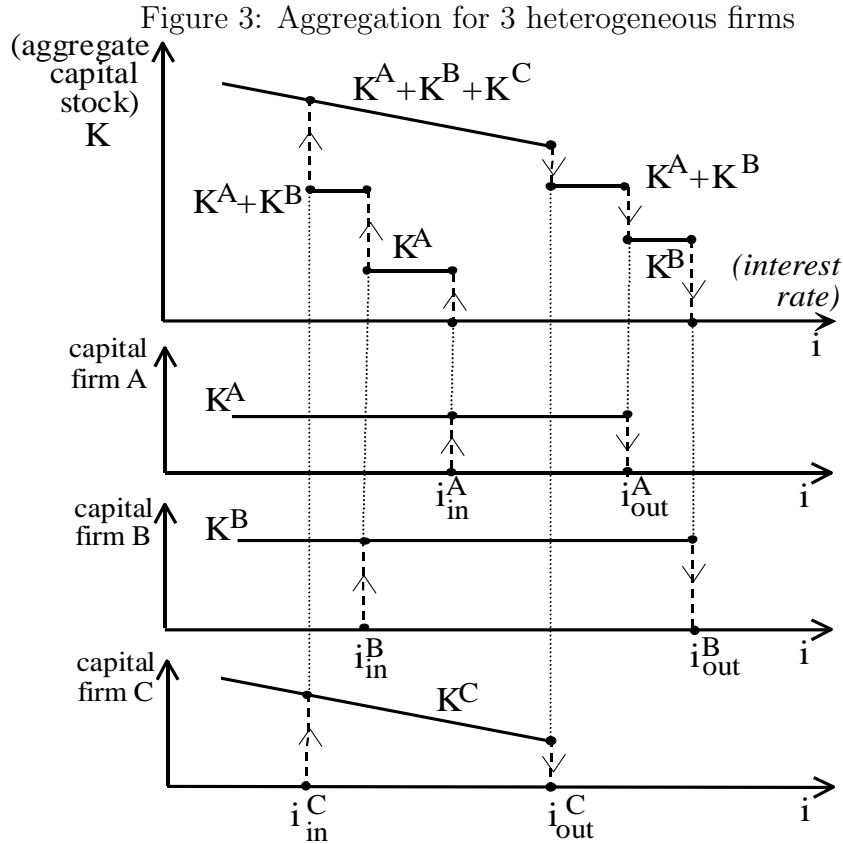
Figure 3: Aggregation for 3 heterogeneous firms

(aggregate capital stock) K

$K^A+K^B+K^C$

$K^A+K^B$

$K^A+K^B$

$K^A$

$K^B$

(interest rate)

i

capital firm A

$K^A$

$i^A_{in}$

$i^A_{out}$

i

capital firm B

$K^B$

$i^B_{in}$

$i^B_{out}$

i

capital firm C

$K^C$

$i^C_{in}$

$i^C_{out}$

i